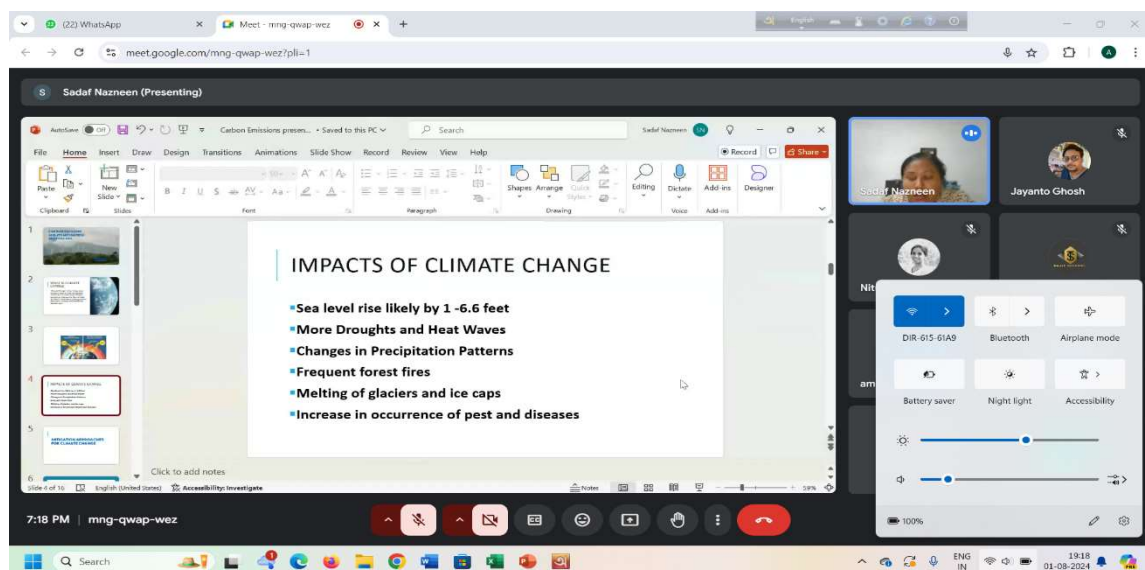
(22) WhatsApp
Meet - mng-qwap-wez
meet.google.com/mng-qwap-wez?pli=1

Sadaf Nazneen (Presenting)

AutoSave Off
Carbon Emissions presen... • Saved to this PC
Search
Sadaf Nazneen
File Home Insert Draw Design Transitions Animations Slide Show Record Review View Help
Record Share
Paste New Slide
Clipboard Slides Font Paragraph Drawing Voice Add-ins
Shapes Arrange Quick Styles
Editing Dictate Add-ins Designer

IMPACTS OF CLIMATE CHANGE

▪Sea level rise likely by 1 -6.6 feet
▪More Droughts and Heat Waves
▪Changes in Precipitation Patterns
▪Frequent forest fires
▪Melting of glaciers and ice caps
▪Increase in occurrence of pest and diseases

Click to add notes
Slide 4 of 16 English (United States) Accessibility: Investigate
Notes 59%

Sadaf Nazneen
Jayanto Ghosh
Nit
am

DIR-615-61A9
Bluetooth
Airplane mode
Battery saver
Night light
Accessibility
100%

7:18 PM | mng-qwap-wez

Search
ENG IN
19:18
01-08-2024